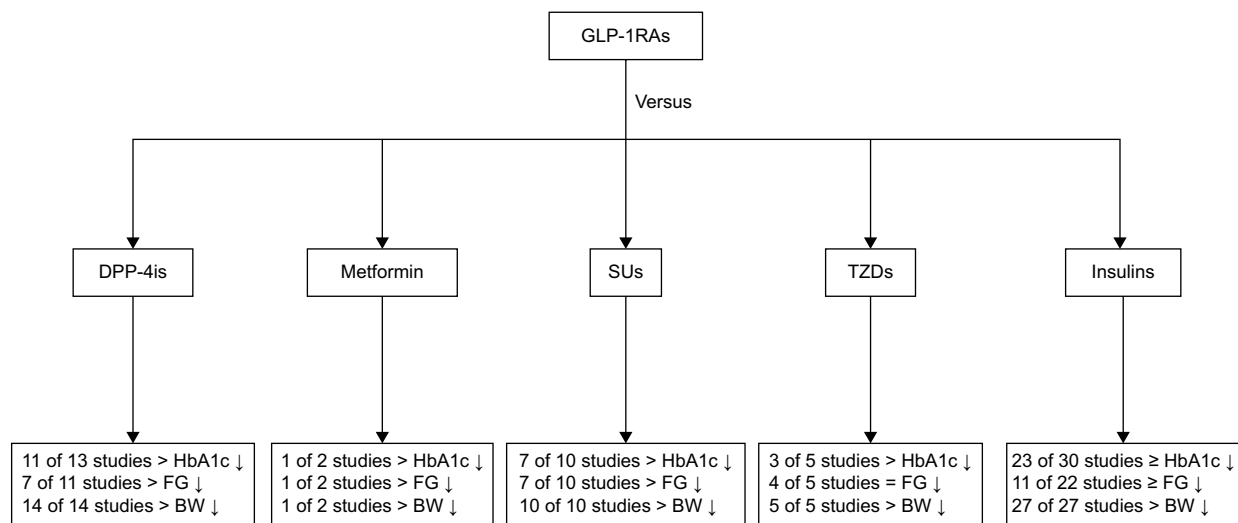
GLP-1RAs

Versus

DPP-4is

Metformin

SUs

TZDs

Insulins

11 of 13 studies > HbA1c ↓
7 of 11 studies > FG ↓
14 of 14 studies > BW ↓

1 of 2 studies > HbA1c ↓
1 of 2 studies > FG ↓
1 of 2 studies > BW ↓

7 of 10 studies > HbA1c ↓
7 of 10 studies > FG ↓
10 of 10 studies > BW ↓

3 of 5 studies > HbA1c ↓
4 of 5 studies = FG ↓
5 of 5 studies > BW ↓

23 of 30 studies ≥ HbA1c ↓
11 of 22 studies ≥ FG ↓
27 of 27 studies > BW ↓